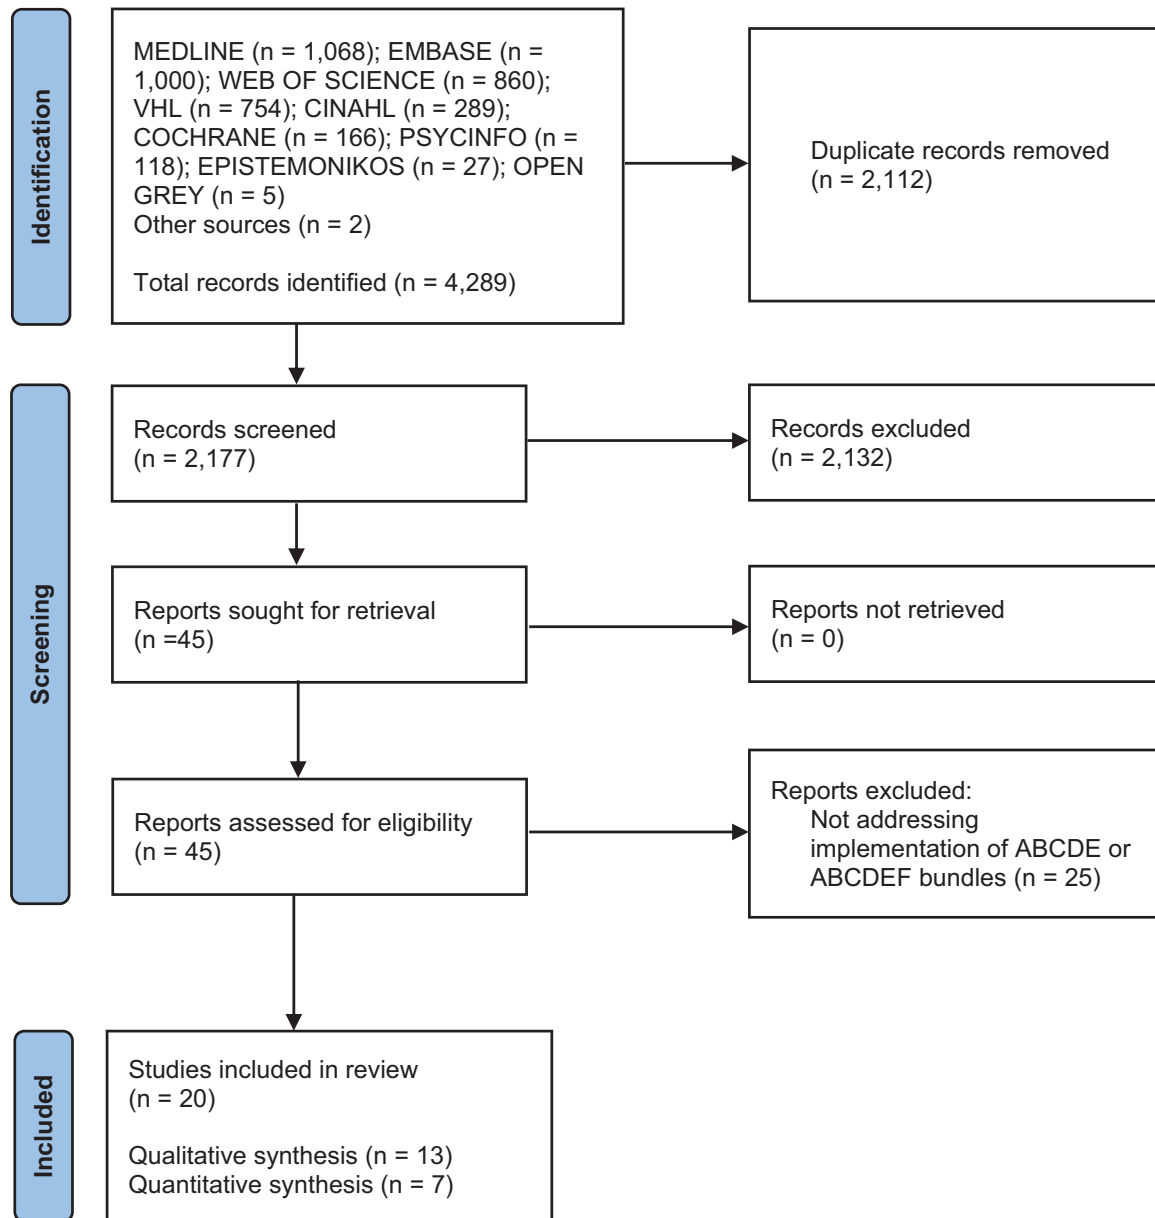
Identification

MEDLINE (n = 1,068); EMBASE (n = 1,000); WEB OF SCIENCE (n = 860); VHL (n = 754); CINAHL (n = 289); COCHRANE (n = 166); PSYCINFO (n = 118); EPISTEMONIKOS (n = 27); OPEN GREY (n = 5)
Other sources (n = 2)

Total records identified (n = 4,289)

Duplicate records removed
(n = 2,112)

Screening

Records screened
(n = 2,177)

Records excluded
(n = 2,132)

Reports sought for retrieval
(n =45)

Reports not retrieved
(n = 0)

Reports assessed for eligibility
(n = 45)

Reports excluded:
Not addressing implementation of ABCDE or ABCDEF bundles (n = 25)

Included

Studies included in review
(n = 20)

Qualitative synthesis (n = 13)
Quantitative synthesis (n = 7)